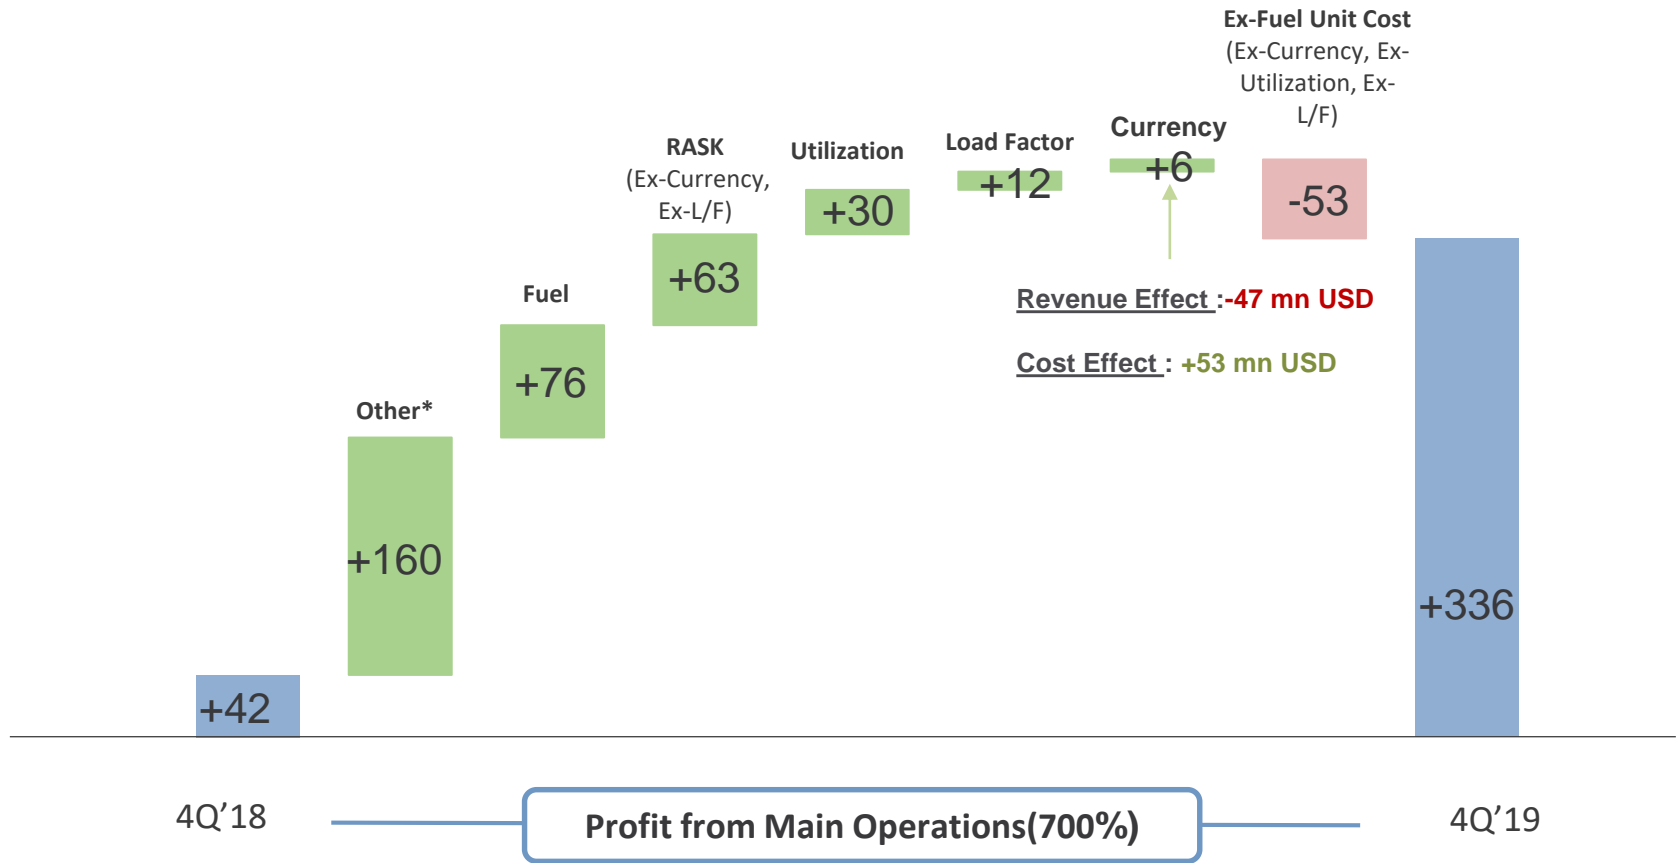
Ex-Fuel Unit Cost (Ex-Currency, Ex-Utilization, Ex-L/F)

RASK (Ex-Currency, Ex-L/F)

Utilization

Load Factor

Currency

+6

+12

+30

-53

+63

Fuel

+76

Other*

+160

+42

+336

Revenue Effect :-47 mn USD

Cost Effect : +53 mn USD

4Q'18

Profit from Main Operations(700%)

4Q'19